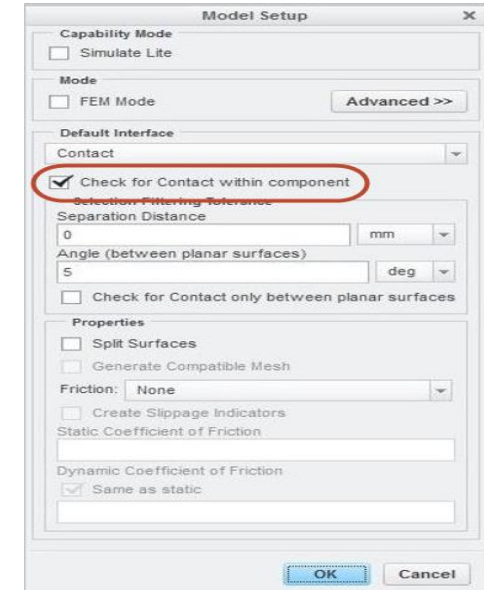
Model Setup ×

Capability Mode
Simulate Lite

Mode
FEM Mode
Advanced >>

Default Interface
Contact

Check for Contact within component

Selection Filtering Tolerance
Separation Distance
0
mm
Angle (between planar surfaces)
5
deg
Check for Contact only between planar surfaces

Properties
Split Surfaces
Generate Compatible Mesh
Friction: None
Create Slippage Indicators
Static Coefficient of Friction

Dynamic Coefficient of Friction
Same as static

OK
Cancel